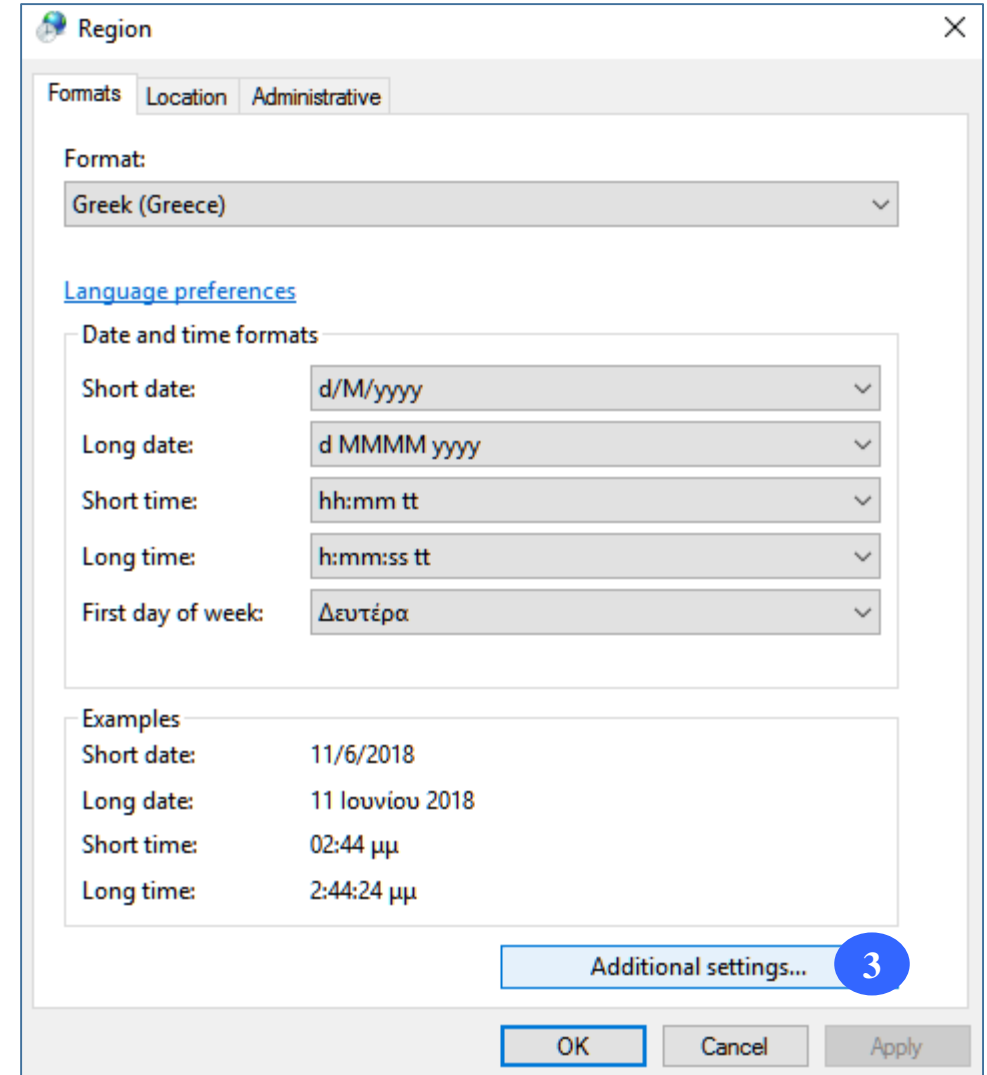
Region

Formats | Location | Administrative

Format:

Greek (Greece)

Language preferences

Date and time formats

| Short date: | d/M/yyyy |
|---|---|
| Long date: | d MMMM yyyy |
| Short time: | hh:mm tt |
| Long time: | h:mm:ss tt |
| First day of week: | Δευτέρα |

Examples

| Short date: | 11/6/2018 |
|---|---|
| Long date: | 11 Ιουνίου 2018 |
| Short time: | 02:44 μμ |
| Long time: | 2:44:24 μμ |

Additional settings...

3

OK Cancel Apply